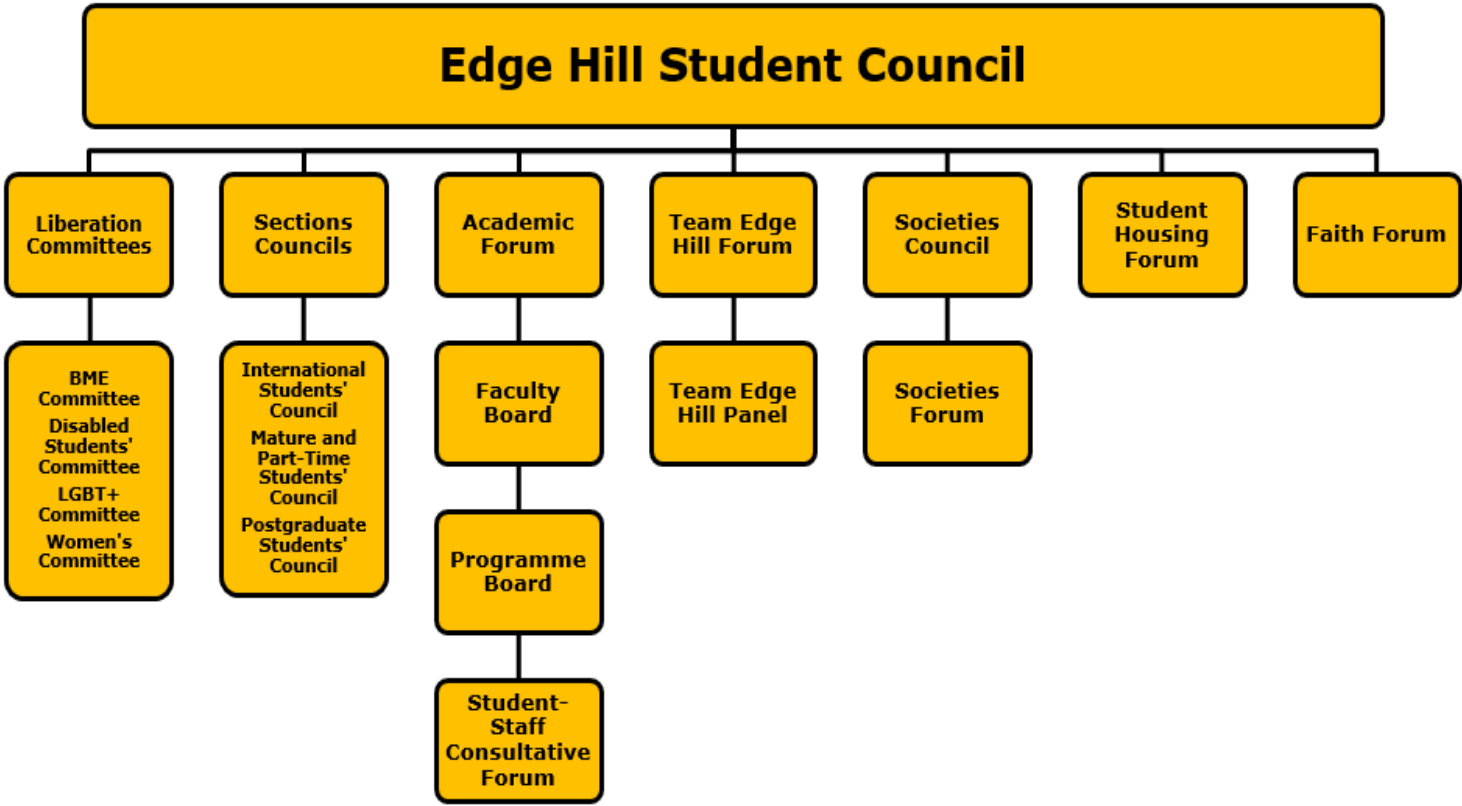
Edge Hill Student Council

Liberation Committees

BME Committee
Disabled Students' Committee
LGBT+ Committee
Women's Committee

Sections Councils

International Students' Council
Mature and Part-Time Students' Council
Postgraduate Students' Council

Academic Forum

Faculty Board

Programme Board

Student-Staff Consultative Forum

Team Edge Hill Forum

Team Edge Hill Panel

Societies Council

Societies Forum

Student Housing Forum

Faith Forum